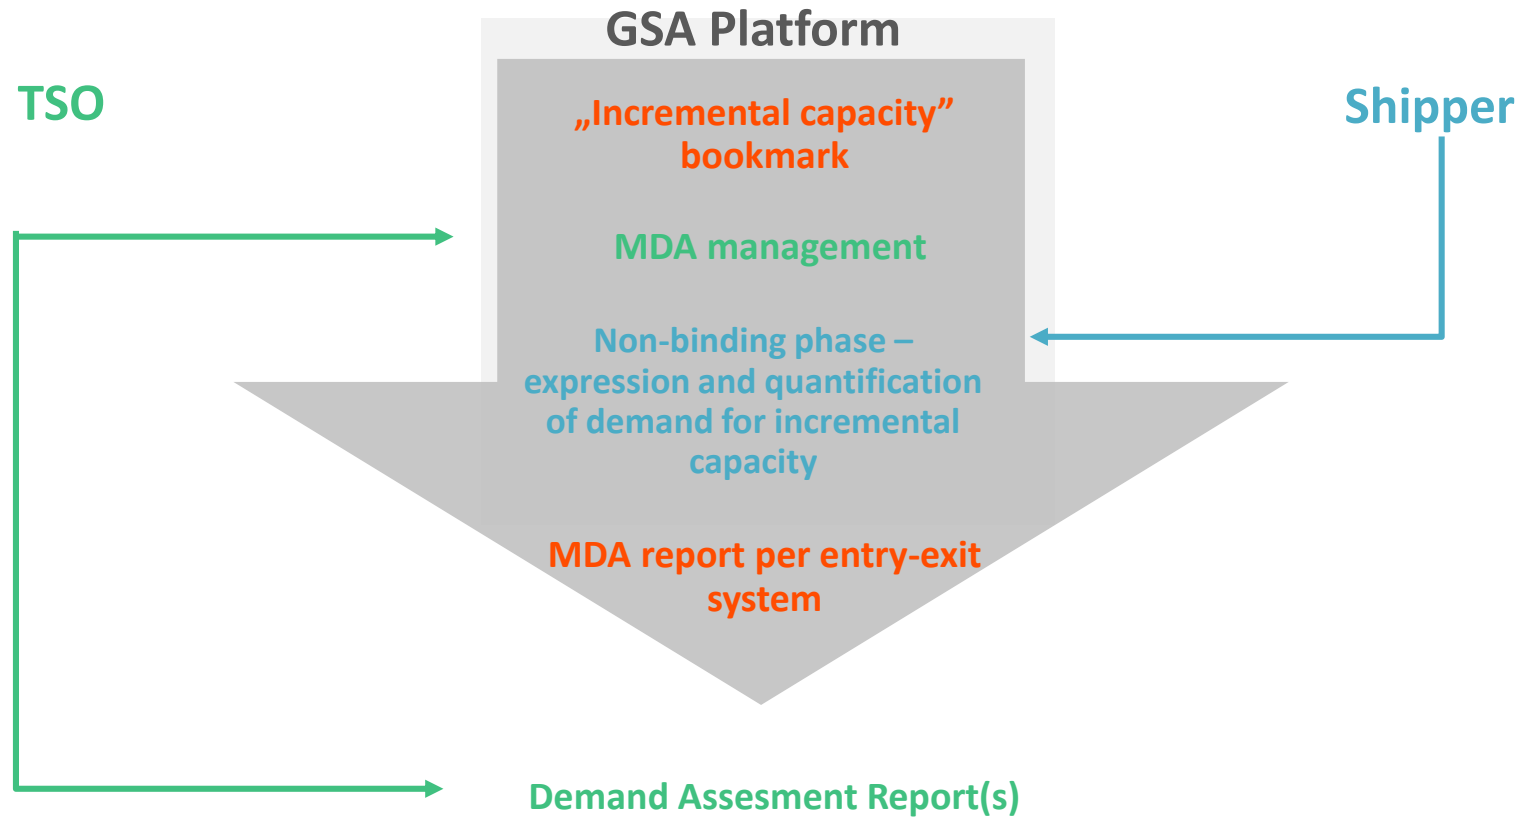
GSA Platform

TSO

Shipper

„Incremental capacity” bookmark

MDA management

Non-binding phase – expression and quantification of demand for incremental capacity

MDA report per entry-exit system

Demand Assesment Report(s)